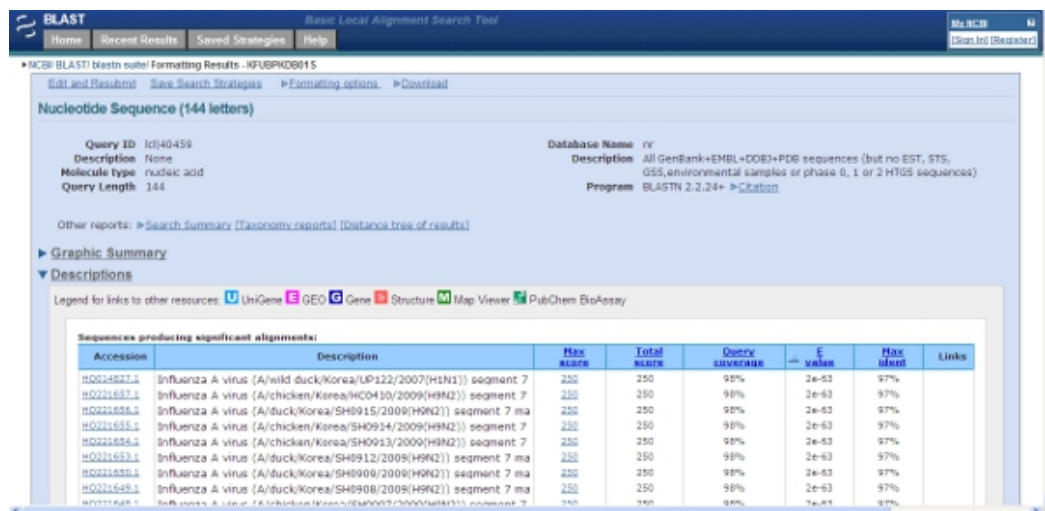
BLAST Basic Local Alignment Search Tool

Home Recent Results Saved Strategies Help

My NCBI [Sign In] [Register]

NCBI/ BLAST/ blastn suite/ Formatting Results - KFUBPKDB01S

Edit and Resubmit Save Search Strategies ▸Formatting options ▸Download

Nucleotide Sequence (144 letters)

Query ID lcl|40459
Description None
Molecule type nucleic acid
Query Length 144

Database Name nr
Description All GenBank+EMBL+DDBJ+PDB sequences (but no EST, STS, GSS,environmental samples or phase 0, 1 or 2 HTGS sequences)
Program BLASTN 2.2.24+ ▸Citation

Other reports: ▸Search Summary [Taxonomy reports] [Distance tree of results]

▸ Graphic Summary

▾ Descriptions

Legend for links to other resources: U UniGene E GEO G Gene S Structure M Map Viewer PubChem BioAssay

Sequences producing significant alignments:

| Accession | Description | Max score | Total score | Query coverage | E value | Max ident | Links |
|---|---|---|---|---|---|---|---|
| HQ014827.1 | Influenza A virus (A/wild duck/Korea/UP122/2007(H1N1)) segment 7 | 250 | 250 | 98% | 2e-63 | 97% | |
| HQ221657.1 | Influenza A virus (A/chicken/Korea/HC0410/2009(H9N2)) segment 7 | 250 | 250 | 98% | 2e-63 | 97% | |
| HQ221656.1 | Influenza A virus (A/duck/Korea/SH0915/2009(H9N2)) segment 7 ma | 250 | 250 | 98% | 2e-63 | 97% | |
| HQ221655.1 | Influenza A virus (A/chicken/Korea/SH0914/2009(H9N2)) segment 7 | 250 | 250 | 98% | 2e-63 | 97% | |
| HQ221654.1 | Influenza A virus (A/chicken/Korea/SH0913/2009(H9N2)) segment 7 | 250 | 250 | 98% | 2e-63 | 97% | |
| HQ221653.1 | Influenza A virus (A/duck/Korea/SH0912/2009(H9N2)) segment 7 ma | 250 | 250 | 98% | 2e-63 | 97% | |
| HQ221650.1 | Influenza A virus (A/duck/Korea/SH0909/2009(H9N2)) segment 7 ma | 250 | 250 | 98% | 2e-63 | 97% | |
| HQ221649.1 | Influenza A virus (A/duck/Korea/SH0908/2009(H9N2)) segment 7 ma | 250 | 250 | 98% | 2e-63 | 97% | |
| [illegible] | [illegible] | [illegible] | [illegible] | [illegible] | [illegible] | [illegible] | |